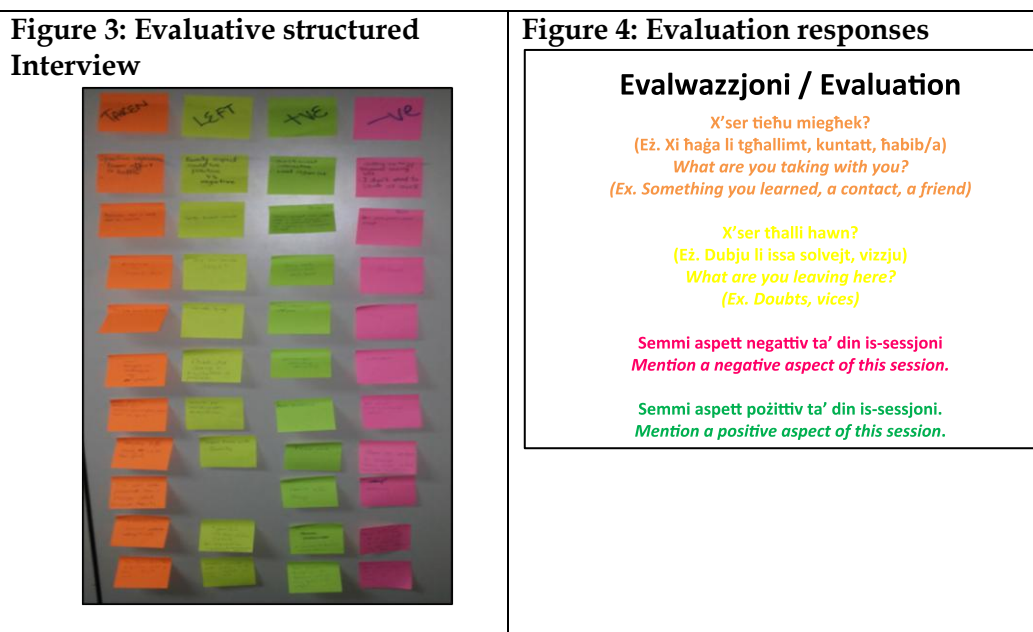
| Figure 3: Evaluative structured Interview | Figure 4: Evaluation responses |
|---|---|
| TAKEN LEFT +VE -VE | Evalwazzjoni / Evaluation<br>X'ser tieħu miegħek?<br>(Eż. Xi ħaġa li tgħallimt, kuntatt, ħabib/a)<br>*What are you taking with you?*<br>*(Ex. Something you learned, a contact, a friend)*<br>X'ser tħalli hawn?<br>(Eż. Dubju li issa solvejt, vizzju)<br>*What are you leaving here?*<br>*(Ex. Doubts, vices)*<br>Semmi aspett negattiv ta' din is-sessjoni<br>*Mention a negative aspect of this session.*<br>Semmi aspett pożittiv ta' din is-sessjoni.<br>*Mention a positive aspect of this session.* |